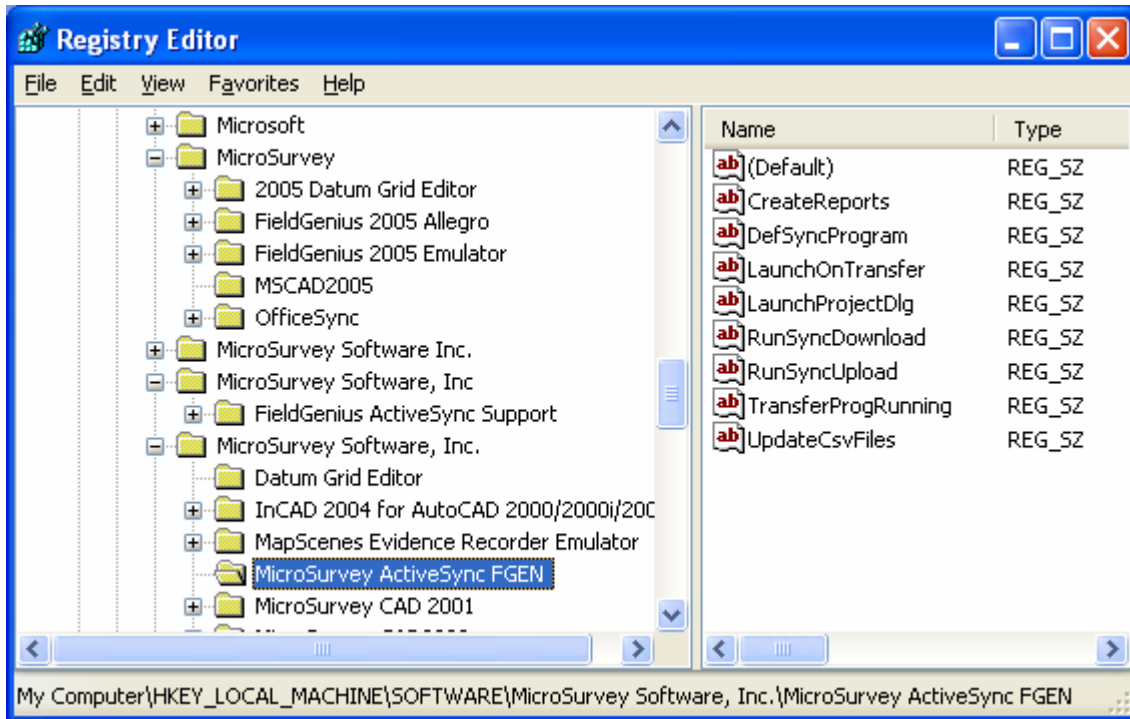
Registry Editor

File Edit View Favorites Help

Microsoft
MicroSurvey
2005 Datum Grid Editor
FieldGenius 2005 Allegro
FieldGenius 2005 Emulator
MSCAD2005
OfficeSync
MicroSurvey Software Inc.
MicroSurvey Software, Inc
FieldGenius ActiveSync Support
MicroSurvey Software, Inc.
Datum Grid Editor
InCAD 2004 for AutoCAD 2000/2000i/200
MapScenes Evidence Recorder Emulator
MicroSurvey ActiveSync FGEN
MicroSurvey CAD 2001
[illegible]

| Name | Type |
|---|---|
| (Default) | REG_SZ |
| CreateReports | REG_SZ |
| DefSyncProgram | REG_SZ |
| LaunchOnTransfer | REG_SZ |
| LaunchProjectDlg | REG_SZ |
| RunSyncDownload | REG_SZ |
| RunSyncUpload | REG_SZ |
| TransferProgRunning | REG_SZ |
| UpdateCsvFiles | REG_SZ |

My Computer\HKEY_LOCAL_MACHINE\SOFTWARE\MicroSurvey Software, Inc.\MicroSurvey ActiveSync FGEN